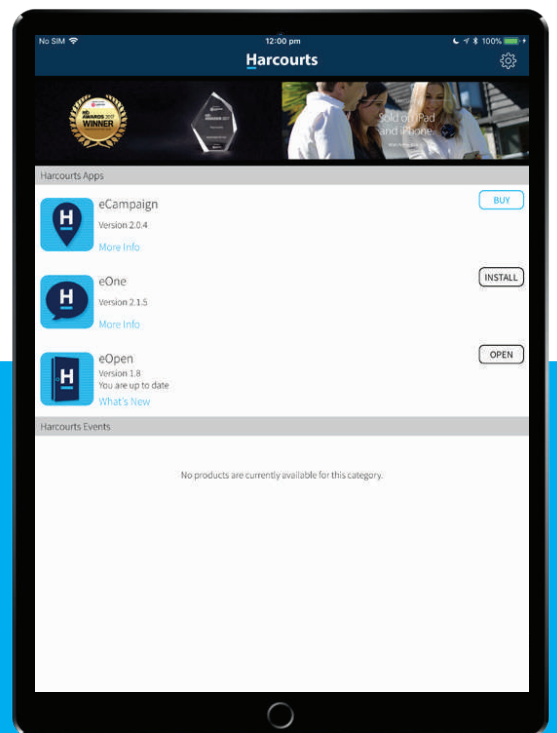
No SIM 12:00 pm 100%

Harcourts

AWARDS WINNER

Sold on iPad and iPhone

Harcourts Apps

eCampaign
Version 2.0.4
More Info
BUY

eOne
Version 2.1.5
More Info
INSTALL

eOpen
Version 1.8
You are up to date
What's New
OPEN

Harcourts Events

No products are currently available for this category.